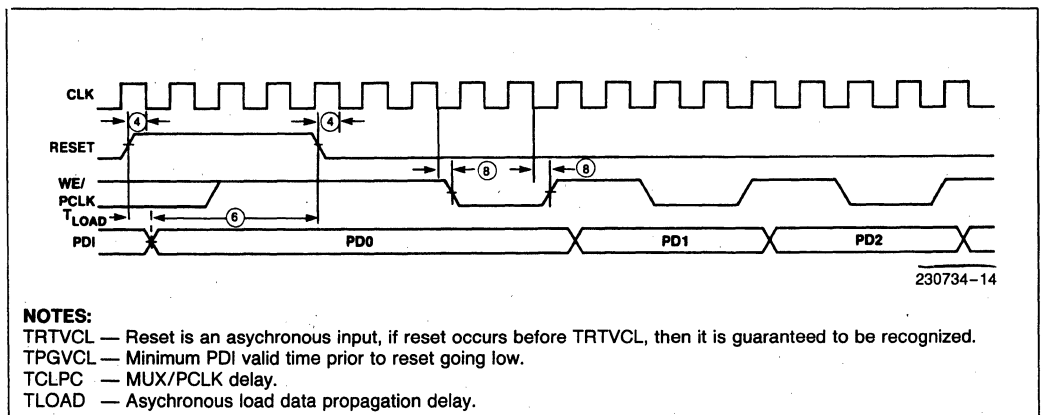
CLK

4

4

RESET

8

8

WE/
PCLK

$T_{LOAD}$

6

PDI

PD0

PD1

PD2

230734–14

NOTES:
TRTVCL — Reset is an asychronous input, if reset occurs before TRTVCL, then it is guaranteed to be recognized.
TPGVCL — Minimum PDI valid time prior to reset going low.
TCLPC — MUX/PCLK delay.
TLOAD — Asychronous load data propagation delay.